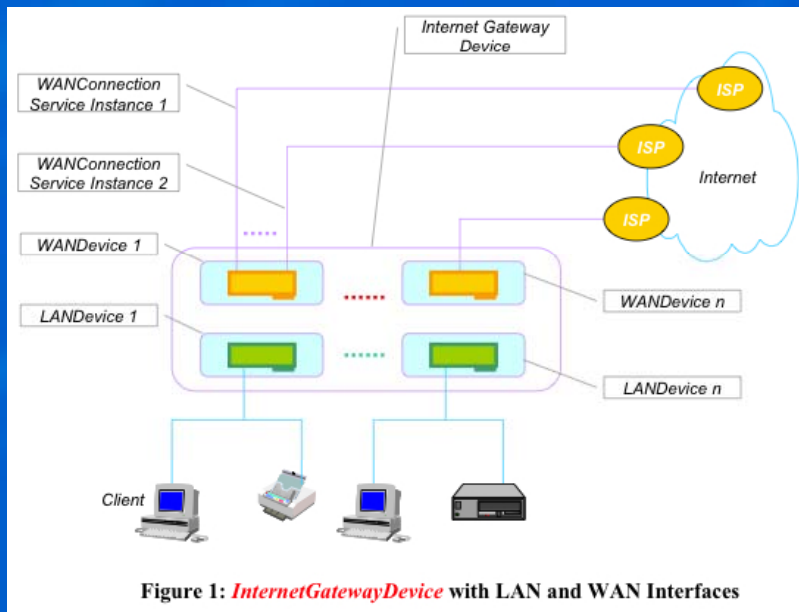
Internet Gateway Device

WANConnection Service Instance 1

ISP

ISP

WANConnection Service Instance 2

Internet

ISP

WANDevice 1

WANDevice n

LANDevice 1

LANDevice n

Client

Figure 1: InternetGatewayDevice with LAN and WAN Interfaces